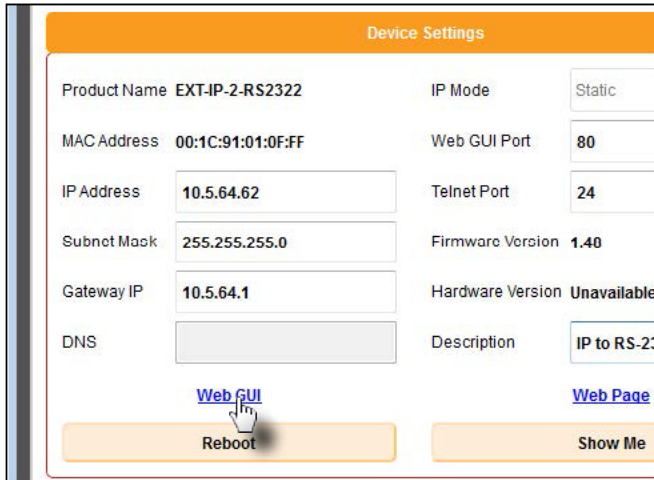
Device Settings

Product Name EXT-IP-2-RS2322

MAC Address 00:1C:91:01:0F:FF

IP Address 10.5.64.62

Subnet Mask 255.255.255.0

Gateway IP 10.5.64.1

DNS

Web GUI

Reboot

IP Mode Static

Web GUI Port 80

Telnet Port 24

Firmware Version 1.40

Hardware Version Unavailable

Description IP to RS-2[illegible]

Web Page

Show Me